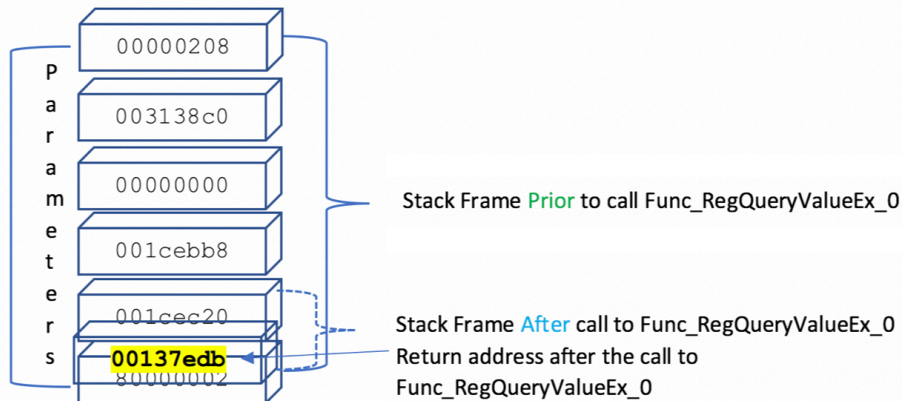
00000208

003138c0

00000000

001cebb8

001cec20

00137edb

80000002

P
a
r
a
m
e
t
e
r
s

Stack Frame Prior to call Func_RegQueryValueEx_0

Stack Frame After call to Func_RegQueryValueEx_0

Return address after the call to Func_RegQueryValueEx_0